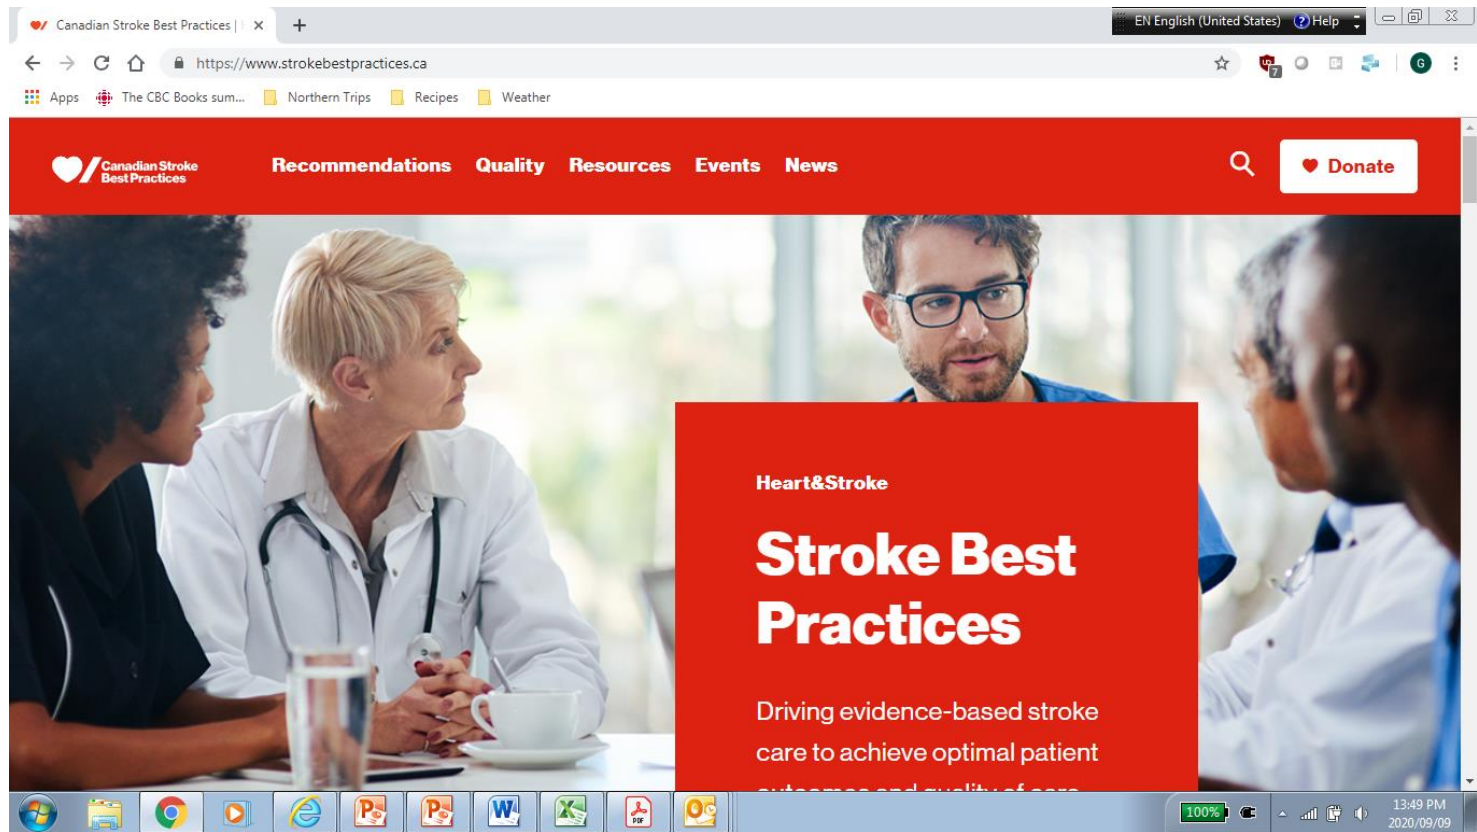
Canadian Stroke Best Practices | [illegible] ×
+
EN English (United States) ? Help
https://www.strokebestpractices.ca
Apps The CBC Books sum... Northern Trips Recipes Weather
7
G

Canadian Stroke Best Practices
Recommendations Quality Resources Events News
Donate

Heart&Stroke
Stroke Best Practices
Driving evidence-based stroke care to achieve optimal patient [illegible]

100%
13:49 PM
2020/09/09